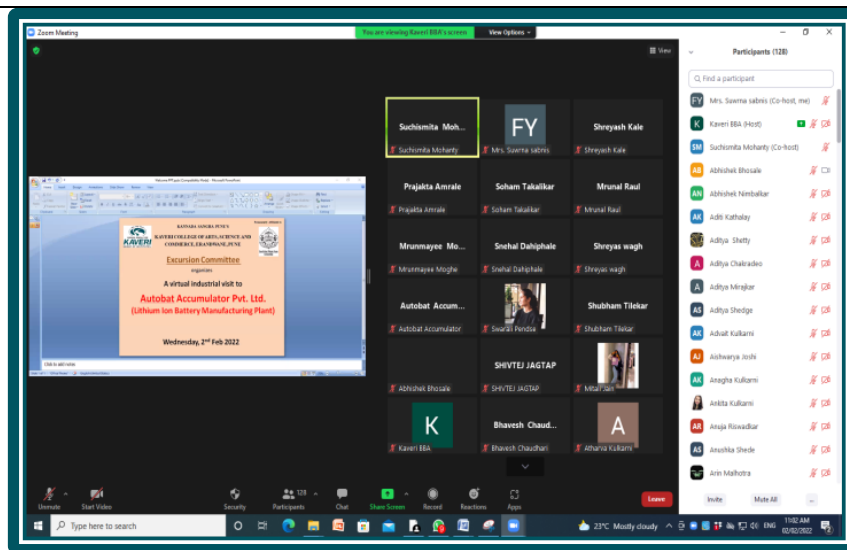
Zoom Meeting

You are viewing Kaveri BBA's screen

View Options

View

Welcome PPT.pptx [Compatibility Mode] - Microsoft PowerPoint

KANNADA SANGHA PUNE'S

KAVERI COLLEGE OF ARTS, SCIENCE AND COMMERCE, ERANDWANE, PUNE

KAVERI

Excursion Committee

organizes

A virtual industrial visit to

Autobat Accumulator Pvt. Ltd.

(Lithium Ion Battery Manufacturing Plant)

Wednesday, 2nd Feb 2022

Click to add notes

Suchismita Moh...
Suchismita Mohanty

FY
Mrs. Sawrna sabnis

Shreyash Kale
Shreyash Kale

Prajakta Amrale
Prajakta Amrale

Soham Takalikar
Soham Takalikar

Mrunal Raul
Mrunal Raul

Mrunmayee Mo...
Mrunmayee Moghe

Snehal Dahiphale
Snehal Dahiphale

Shreyas wagh
Shreyas wagh

Autobat Accum...
Autobat Accumulator

Swarali Pendse

Shubham Tilekar
Shubham Tilekar

Abhishek Bhosale

SHIVTEJ JAGTAP
SHIVTEJ JAGTAP

Mitali Jain

K
Kaveri BBA

Bhavesh Chaud...
Bhavesh Chaudhari

A
Atharva Kulkarni

Participants (128)

Find a participant

FY Mrs. Sawrna sabnis (Co-host, me)
K Kaveri BBA (Host)
SM Suchismita Mohanty (Co-host)
AB Abhishek Bhosale
AN Abhishek Nimbalkar
AK Aditi Kathalay
Aditya Shetty
A Aditya Chakradeo
A Aditya Mirajkar
AS Aditya Shedge
AK Advait Kulkarni
AJ Aishwarya Joshi
AK Anagha Kulkarni
Ankita Kulkarni
AR Anuja Riswadkar
AS Anushka Shede
Arin Malhotra

Invite
Mute All
...

Unmute
Start Video
Security
Participants 128
Chat
Share Screen
Record
Reactions
Apps
Leave

Type here to search

23°C Mostly cloudy
ENG
11:02 AM
02/02/2022